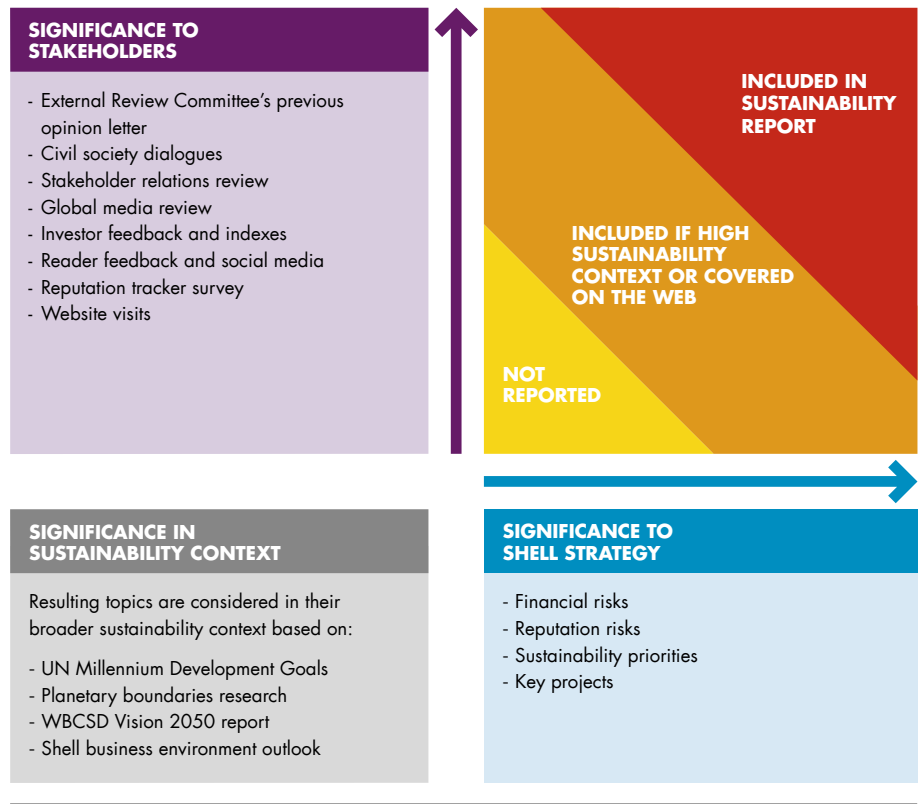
SIGNIFICANCE TO STAKEHOLDERS

- External Review Committee's previous opinion letter
- Civil society dialogues
- Stakeholder relations review
- Global media review
- Investor feedback and indexes
- Reader feedback and social media
- Reputation tracker survey
- Website visits

INCLUDED IN SUSTAINABILITY REPORT

INCLUDED IF HIGH SUSTAINABILITY CONTEXT OR COVERED ON THE WEB

NOT REPORTED

SIGNIFICANCE IN SUSTAINABILITY CONTEXT

Resulting topics are considered in their broader sustainability context based on:

- UN Millennium Development Goals
- Planetary boundaries research
- WBCSD Vision 2050 report
- Shell business environment outlook

SIGNIFICANCE TO SHELL STRATEGY

- Financial risks
- Reputation risks
- Sustainability priorities
- Key projects